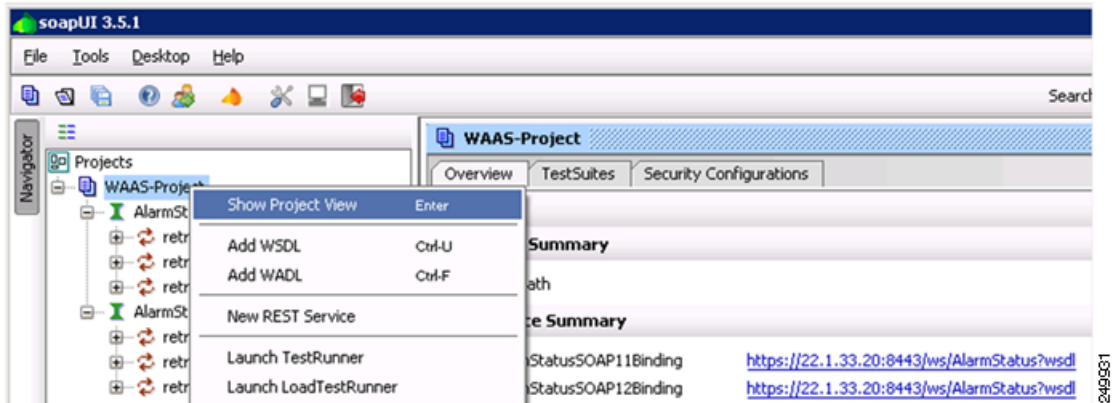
soapUI 3.5.1

File Tools Desktop Help

Search

Navigator

Projects

WAAS-Project

AlarmSt

retr

retr

retr

AlarmSt

retr

retr

retr

Show Project View Enter

Add WSDL Ctrl-U

Add WADL Ctrl-F

New REST Service

Launch TestRunner

Launch LoadTestRunner

WAAS-Project

Overview TestSuites Security Configurations

Summary

ath

e Summary

StatusSOAP11Binding https://22.1.33.20:8443/ws/AlarmStatus?wsdl

StatusSOAP12Binding https://22.1.33.20:8443/ws/AlarmStatus?wsdl

249931